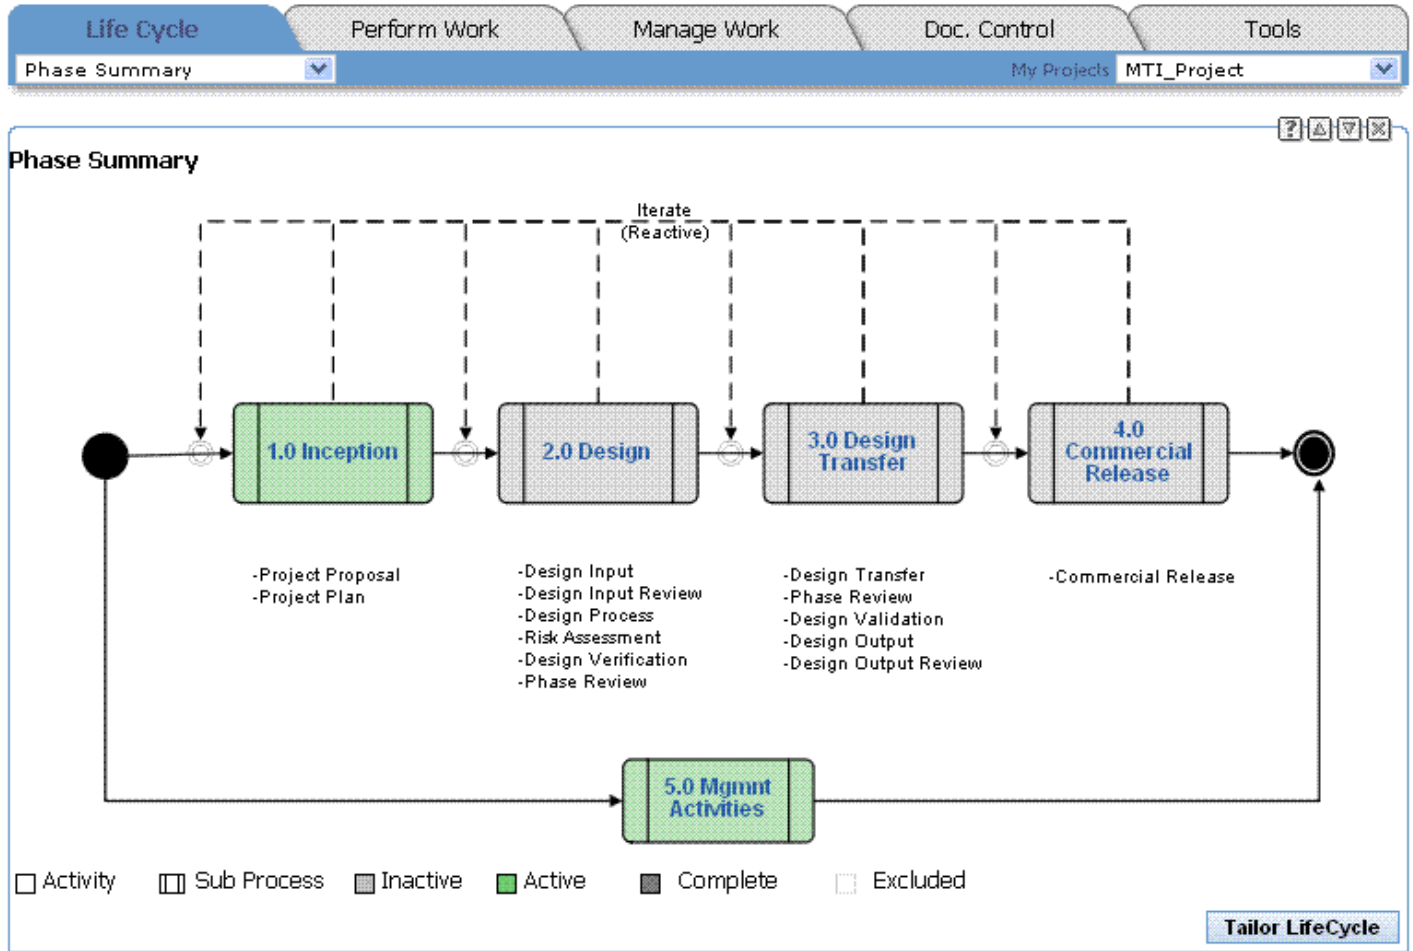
Life Cycle | Perform Work | Manage Work | Doc. Control | Tools

Phase Summary

My Projects MTI_Project

Phase Summary

Iterate
(Reactive)

1.0 Inception

2.0 Design

3.0 Design Transfer

4.0 Commercial Release

-Project Proposal
-Project Plan

-Design Input
-Design Input Review
-Design Process
-Risk Assessment
-Design Verification
-Phase Review

-Design Transfer
-Phase Review
-Design Validation
-Design Output
-Design Output Review

-Commercial Release

5.0 Mgmnt Activities

Activity   Sub Process   Inactive   Active   Complete   Excluded

Tailor LifeCycle